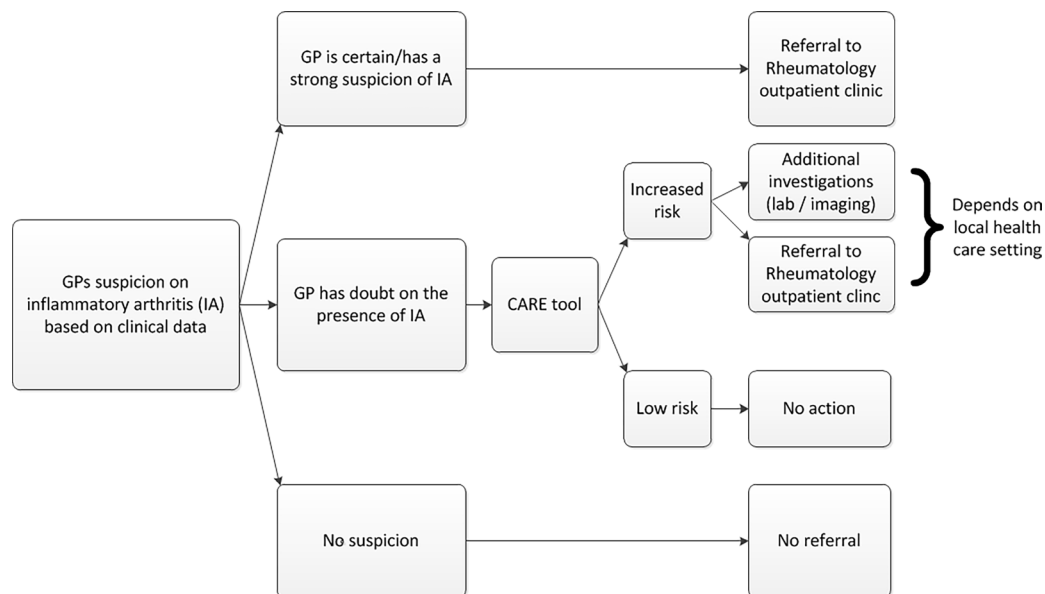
GPs suspicion on inflammatory arthritis (IA) based on clinical data

GP is certain/has a strong suspicion of IA

Referral to Rheumatology outpatient clinic

GP has doubt on the presence of IA

CARE tool

Increased risk

Additional investigations (lab / imaging)

Referral to Rheumatology outpatient clinc

Depends on local health care setting

Low risk

No action

No suspicion

No referral